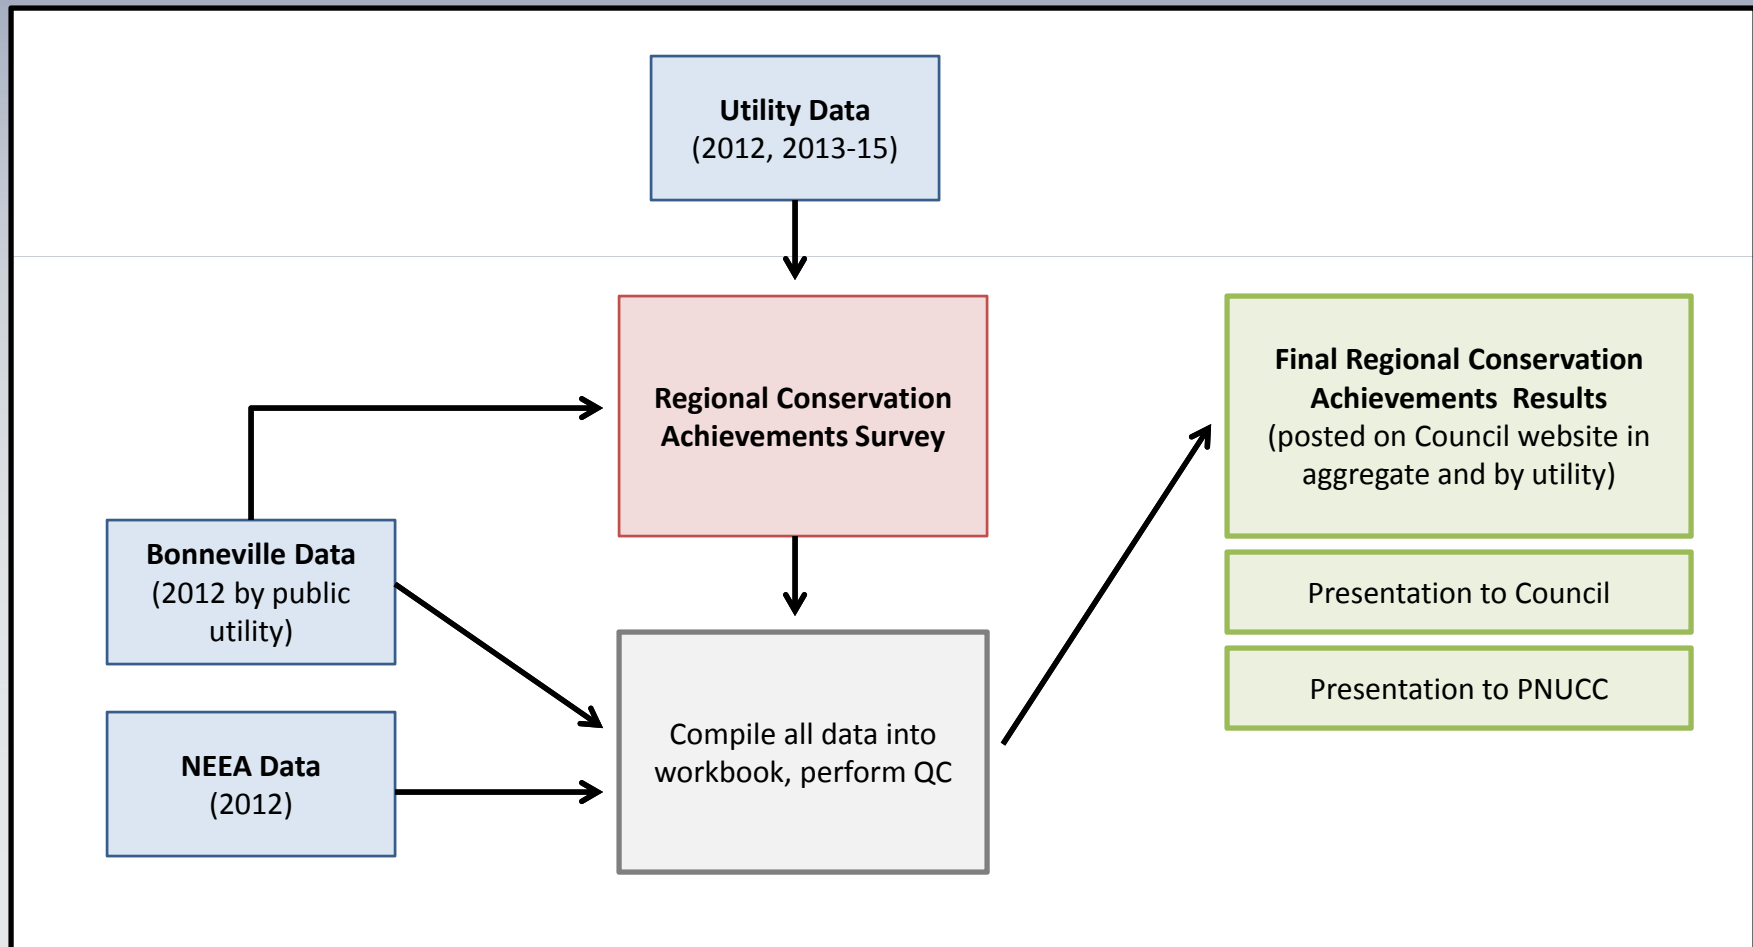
Utility Data
(2012, 2013-15)

Regional Conservation Achievements Survey

Bonneville Data
(2012 by public utility)

NEEA Data
(2012)

Compile all data into workbook, perform QC

Final Regional Conservation Achievements  Results
(posted on Council website in aggregate and by utility)

Presentation to Council

Presentation to PNUCC